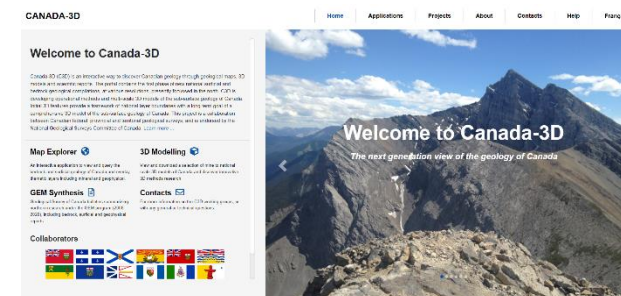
CANADA-3D

Home Applications Projects About Contacts Help Franç

Welcome to Canada-3D

Canada-3D (C3D) is an interactive way to discover Canadian geology through geological maps, 3D models and scientific reports. The portal contains the first phase of new national, surficial and bedrock geological compilations, at various resolutions, currently focussed in the north. C3D is developing operational methods and multi-scale 3D models of the subsurface geology of Canada. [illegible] Learn more...

Map Explorer
An interactive application to view and query the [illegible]

3D Modelling
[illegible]

GEM Synthesis
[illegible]

Contacts
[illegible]

Collaborators

Welcome to Canada-3D

The next generation view of the geology of Canada